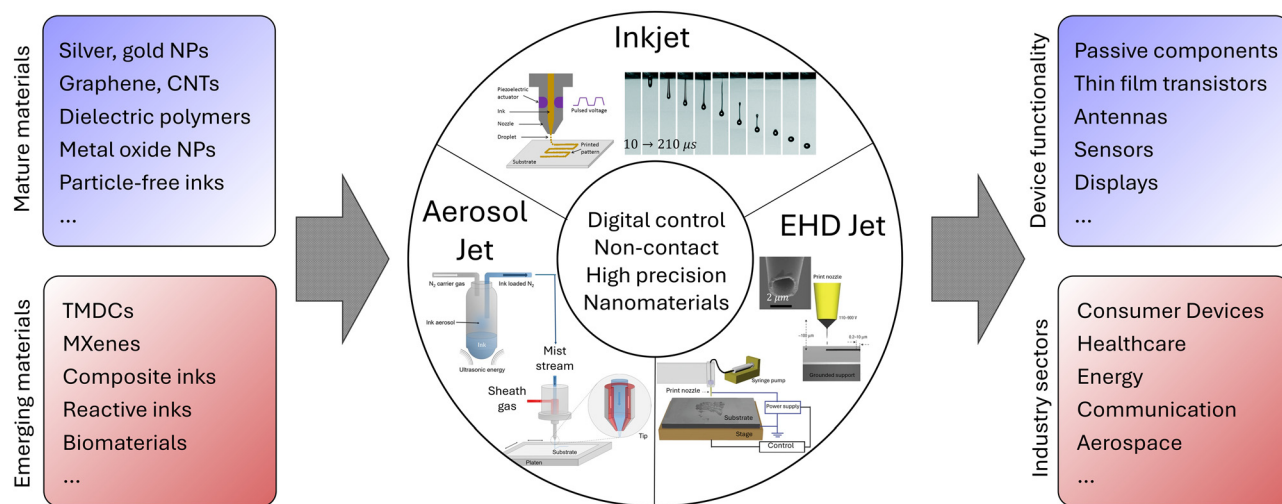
Mature materials

Silver, gold NPs
Graphene, CNTs
Dielectric polymers
Metal oxide NPs
Particle-free inks
...

Emerging materials

TMDCs
MXenes
Composite inks
Reactive inks
Biomaterials
...

Inkjet

Piezoelectric actuator
Ink
Nozzle
Droplet
Pulsed voltage
Printed pattern
Substrate

$10 \rightarrow 210\ \mu s$

Aerosol Jet

$N_2$ carrier gas
Ink loaded $N_2$
Ink aerosol
Ink
Ultrasonic energy
Mist stream
Sheath gas
Tip
Substrate
Platen

Digital control
Non-contact
High precision
Nanomaterials

EHD Jet

$2\ \mu m$
Print nozzle
~100 µm
110-160 V
0.5-10 µm
Grounded support
Syringe pump
Print nozzle
Substrate
Power supply
Stage
Control

Device functionality

Passive components
Thin film transistors
Antennas
Sensors
Displays
...

Industry sectors

Consumer Devices
Healthcare
Energy
Communication
Aerospace
...